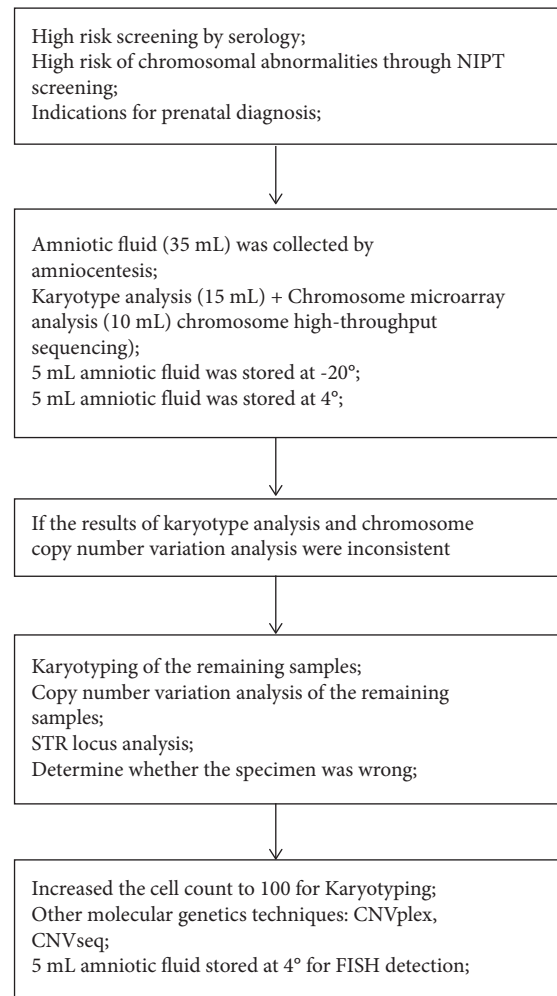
High risk screening by serology;
High risk of chromosomal abnormalities through NIPT screening;
Indications for prenatal diagnosis;

Amniotic fluid (35 mL) was collected by amniocentesis;
Karyotype analysis (15 mL) + Chromosome microarray analysis (10 mL) chromosome high-throughput sequencing);
5 mL amniotic fluid was stored at -20°;
5 mL amniotic fluid was stored at 4°;

If the results of karyotype analysis and chromosome copy number variation analysis were inconsistent

Karyotyping of the remaining samples;
Copy number variation analysis of the remaining samples;
STR locus analysis;
Determine whether the specimen was wrong;

Increased the cell count to 100 for Karyotyping;
Other molecular genetics techniques: CNVplex, CNVseq;
5 mL amniotic fluid stored at 4° for FISH detection;